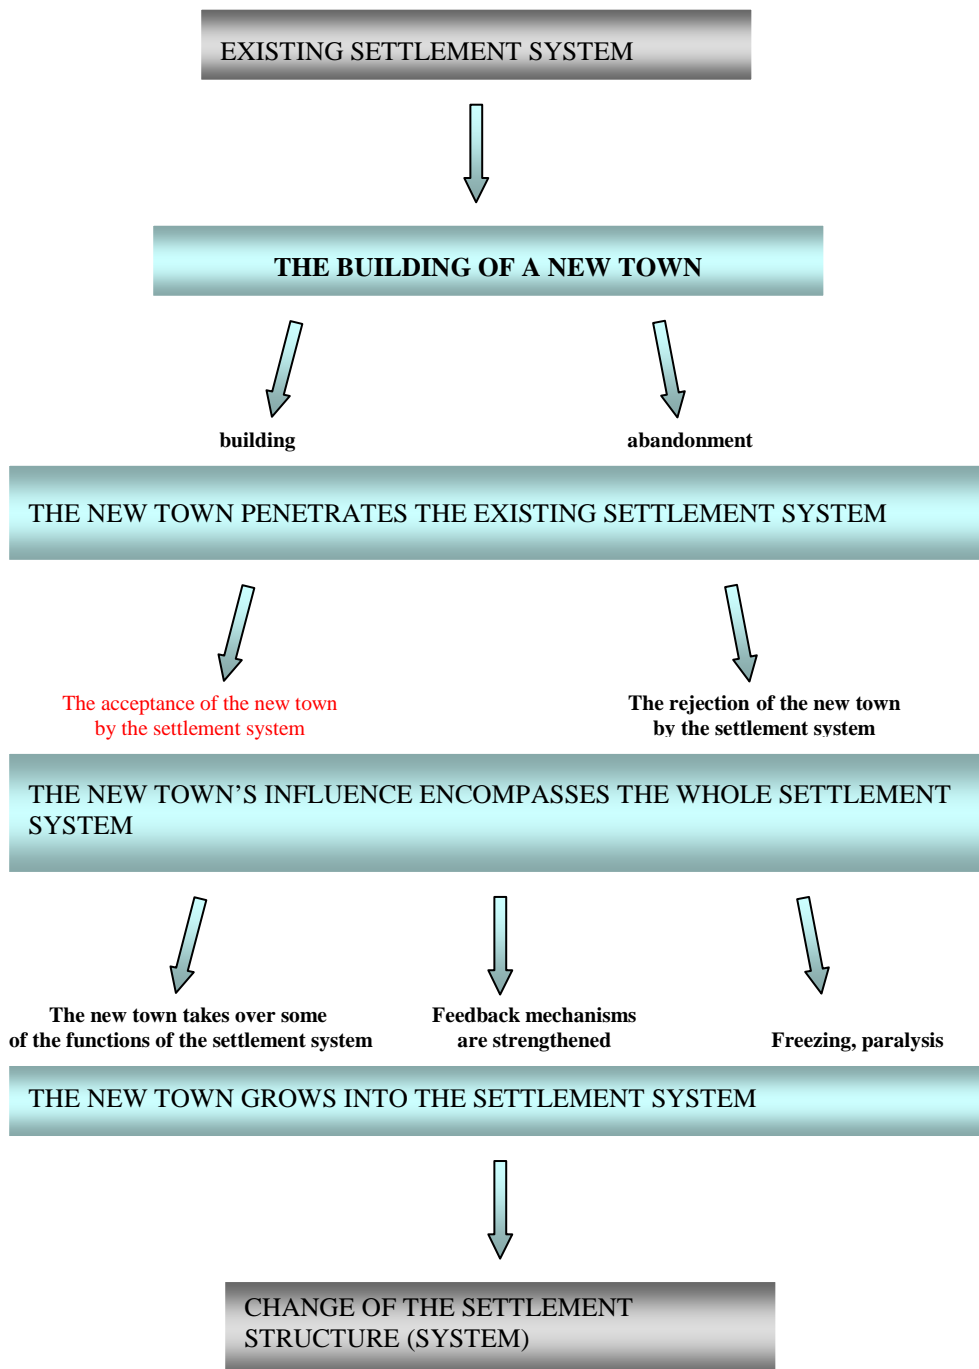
EXISTING SETTLEMENT SYSTEM

THE BUILDING OF A NEW TOWN

building

abandonment

THE NEW TOWN PENETRATES THE EXISTING SETTLEMENT SYSTEM

The acceptance of the new town by the settlement system

The rejection of the new town by the settlement system

THE NEW TOWN'S INFLUENCE ENCOMPASSES THE WHOLE SETTLEMENT SYSTEM

The new town takes over some of the functions of the settlement system

Feedback mechanisms are strengthened

Freezing, paralysis

THE NEW TOWN GROWS INTO THE SETTLEMENT SYSTEM

CHANGE OF THE SETTLEMENT STRUCTURE (SYSTEM)